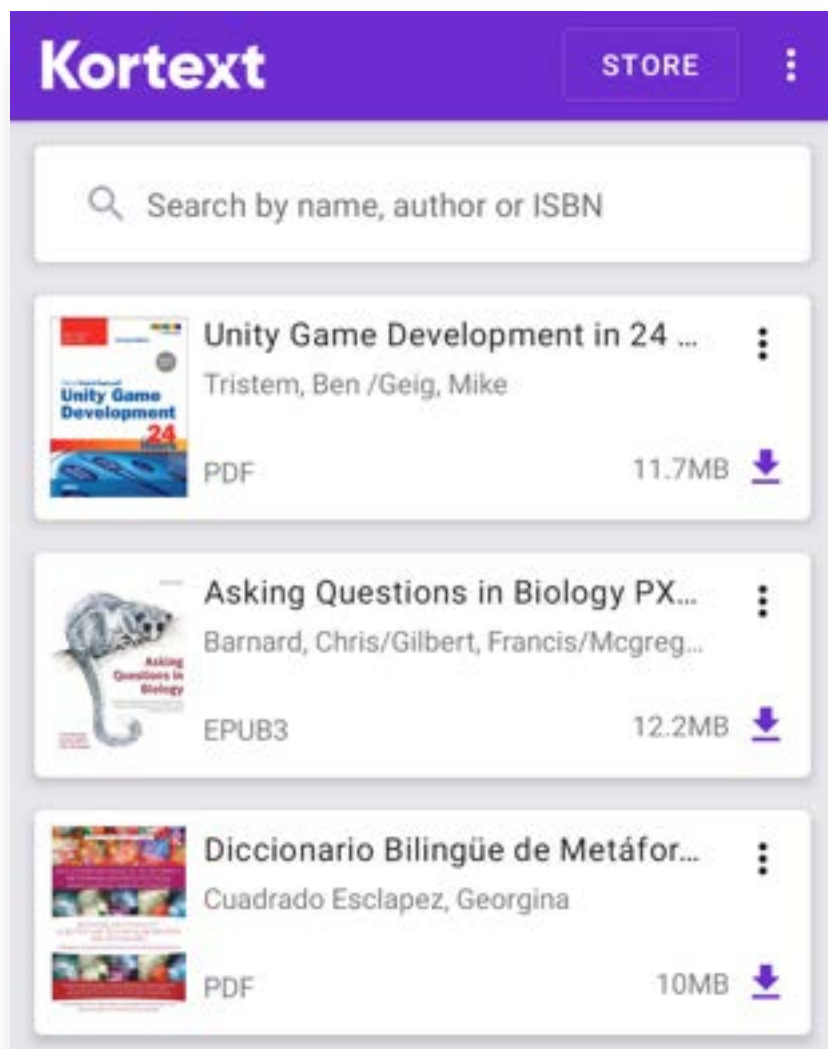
Kortext STORE

Search by name, author or ISBN

Unity Game Development in 24 ...
Tristem, Ben /Geig, Mike
PDF 11.7MB

Unity Game Development 24

Asking Questions in Biology PX...
Barnard, Chris/Gilbert, Francis/Mcgreg...
EPUB3 12.2MB

Asking Questions in Biology

Diccionario Bilingüe de Metáfor...
Cuadrado Esclapez, Georgina
PDF 10MB